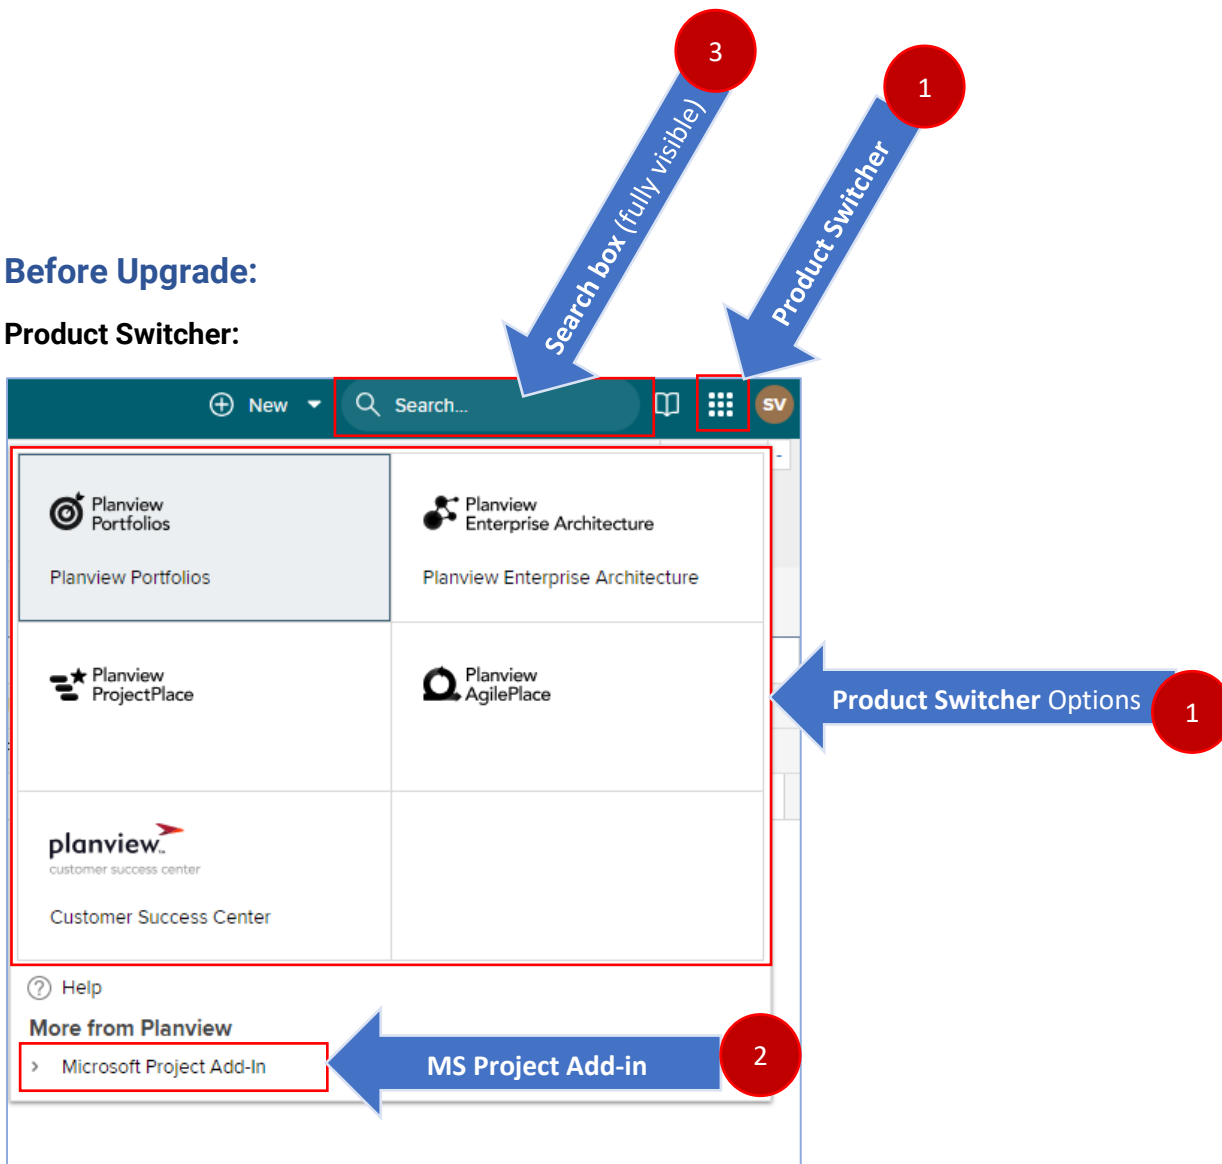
3

Search box (fully visible)

1

Product Switcher

Before Upgrade:

Product Switcher:

New

Search...

SV

Planview Portfolios

Planview Portfolios

Planview Enterprise Architecture

Planview Enterprise Architecture

Planview ProjectPlace

Planview AgilePlace

Product Switcher Options

1

planview. customer success center

Customer Success Center

Help

More from Planview

Microsoft Project Add-In

MS Project Add-in

2